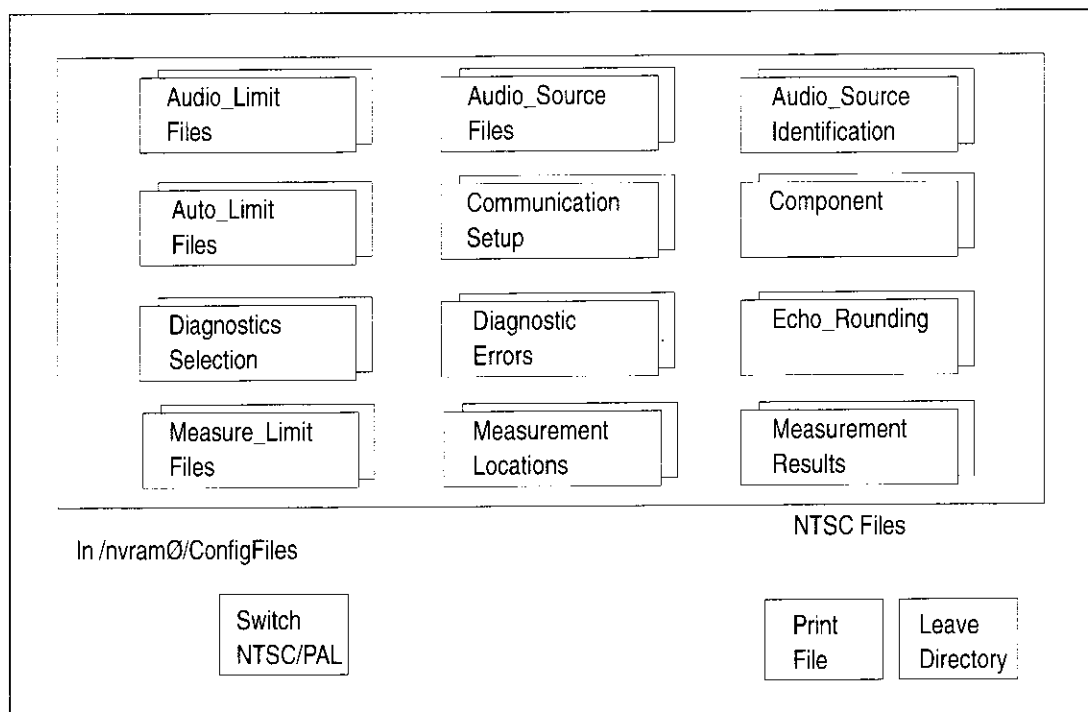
Audio_Limit Files

Audio_Source Files

Audio_Source Identification

Auto_Limit Files

Communication Setup

Component

Diagnostics Selection

Diagnostic Errors

Echo_Rounding

Measure_Limit Files

Measurement Locations

Measurement Results

NTSC Files

In /nvramØ/ConfigFiles

Switch NTSC/PAL

Print File

Leave Directory